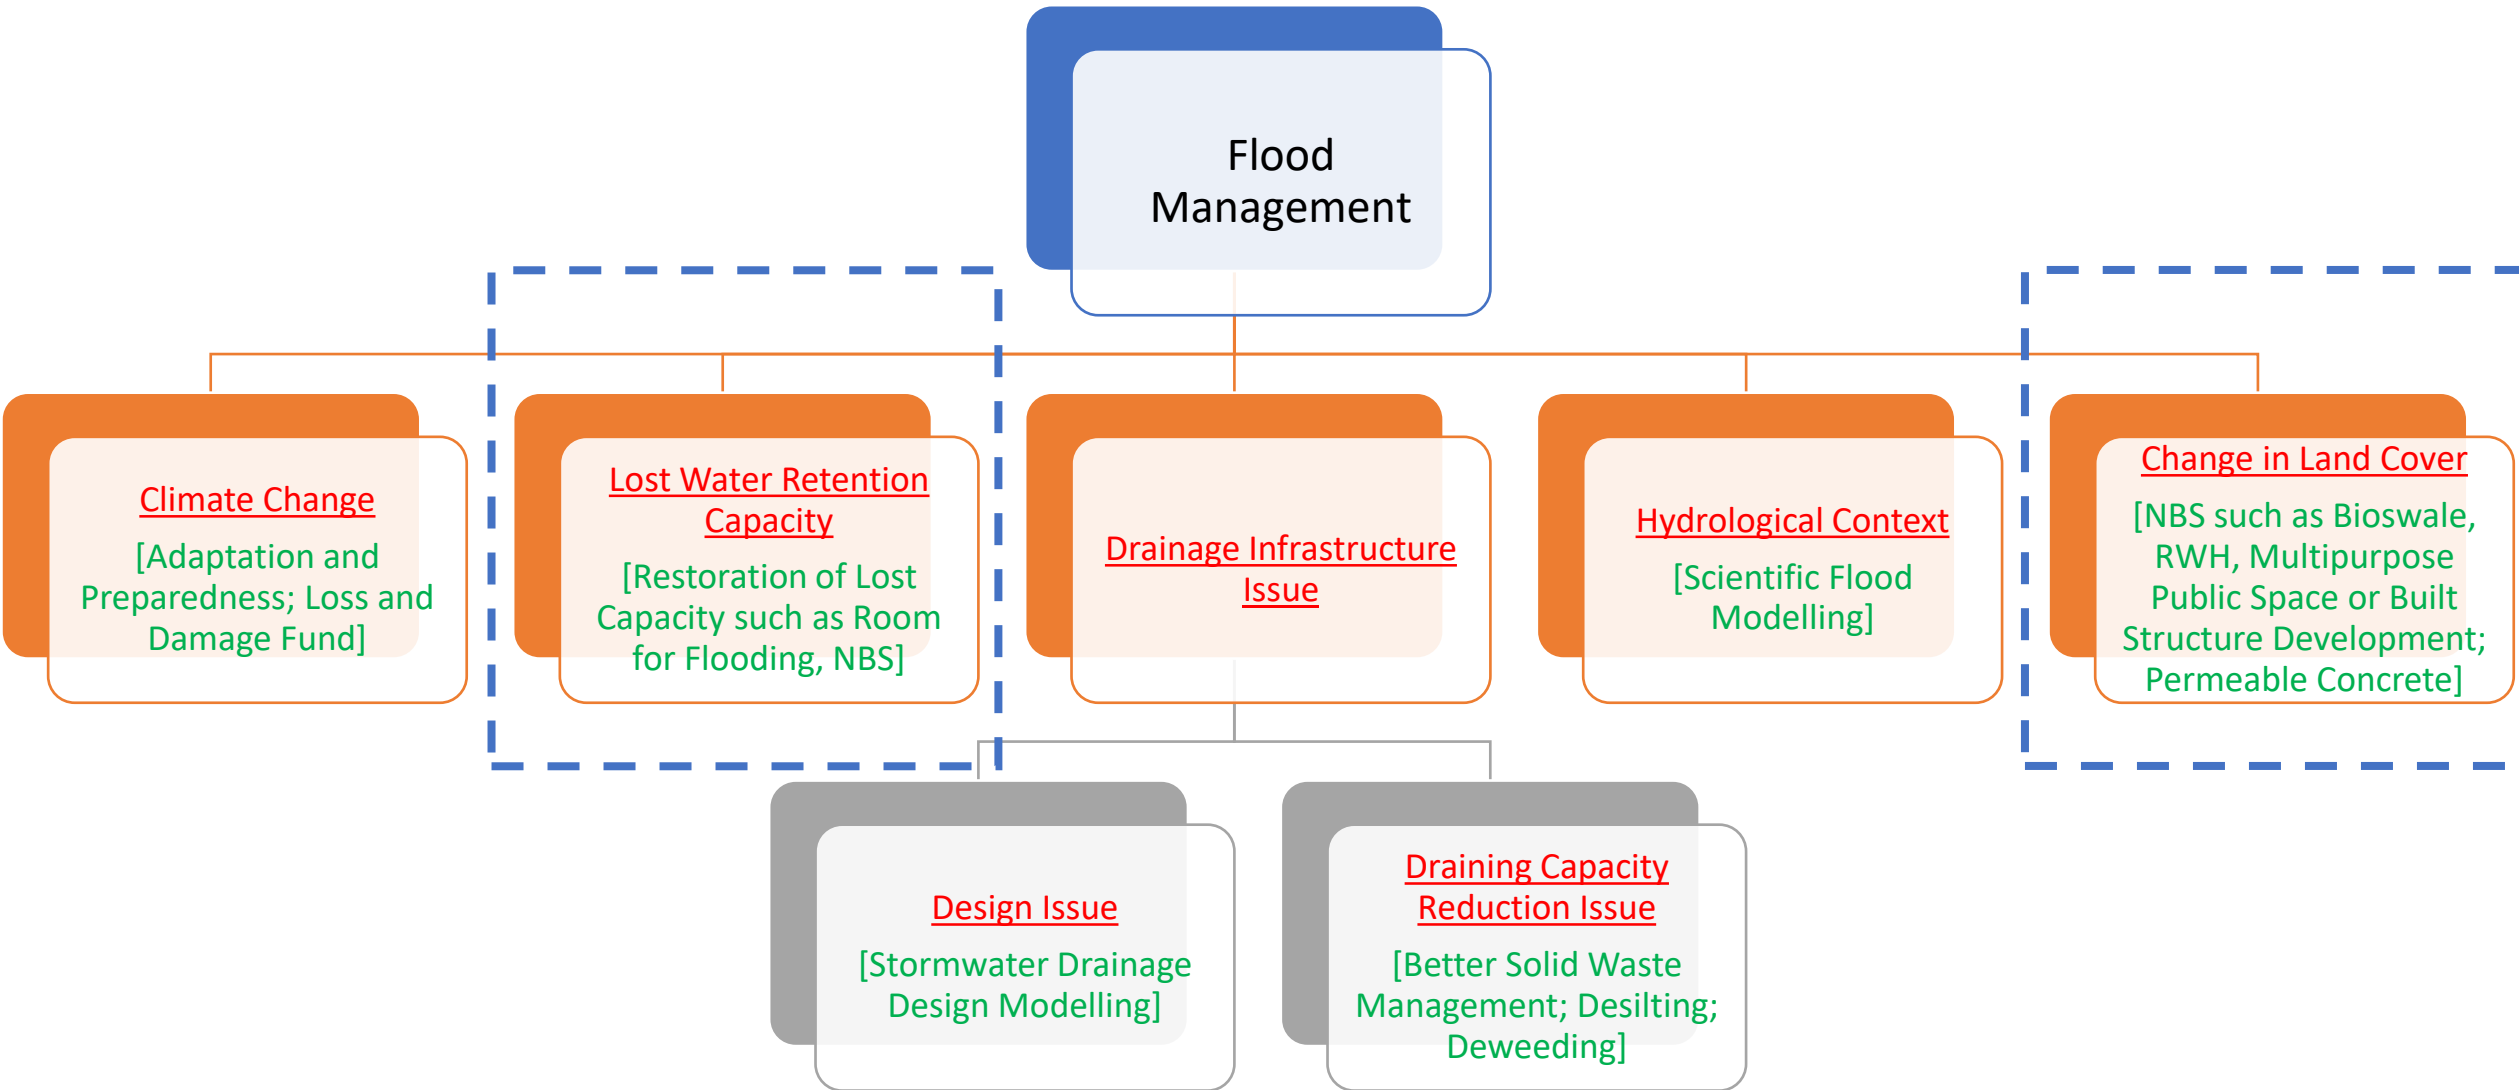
Flood Management

Climate Change

[Adaptation and Preparedness; Loss and Damage Fund]

Lost Water Retention Capacity

[Restoration of Lost Capacity such as Room for Flooding, NBS]

Drainage Infrastructure Issue

Hydrological Context

[Scientific Flood Modelling]

Change in Land Cover

[NBS such as Bioswale, RWH, Multipurpose Public Space or Built Structure Development; Permeable Concrete]

Design Issue

[Stormwater Drainage Design Modelling]

Draining Capacity Reduction Issue

[Better Solid Waste Management; Desilting; Deweeding]